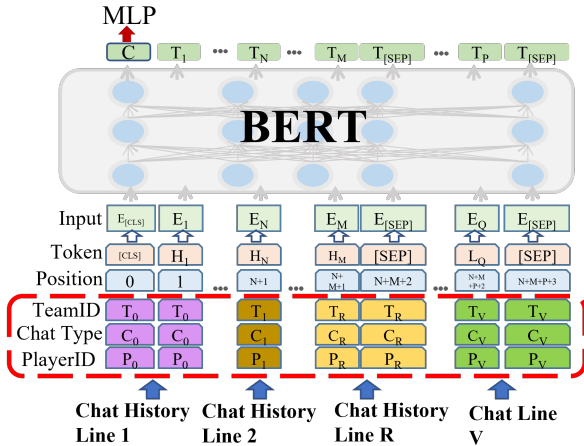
MLP

$C$ $T_1$ ••• $T_N$ ••• $T_M$ $T_{[SEP]}$ ••• $T_P$ $T_{[SEP]}$

BERT

Input $E_{[CLS]}$ $E_1$ $E_N$ $E_M$ $E_{[SEP]}$ $E_Q$ $E_{[SEP]}$

Token [CLS] $H_1$ $H_N$ $H_M$ [SEP] $L_Q$ [SEP]

Position 0 1 ••• N+1 ••• N+M+1 N+M+2 ••• N+M+P+2 N+M+P+3

TeamID $T_0$ $T_0$ $T_1$ $T_R$ $T_R$ $T_V$ $T_V$

Chat Type $C_0$ $C_0$ $C_1$ $C_R$ $C_R$ $C_V$ $C_V$

PlayerID $P_0$ $P_0$ $P_1$ $P_R$ $P_R$ $P_V$ $P_V$

Chat History Line 1

Chat History Line 2

Chat History Line R

Chat Line V